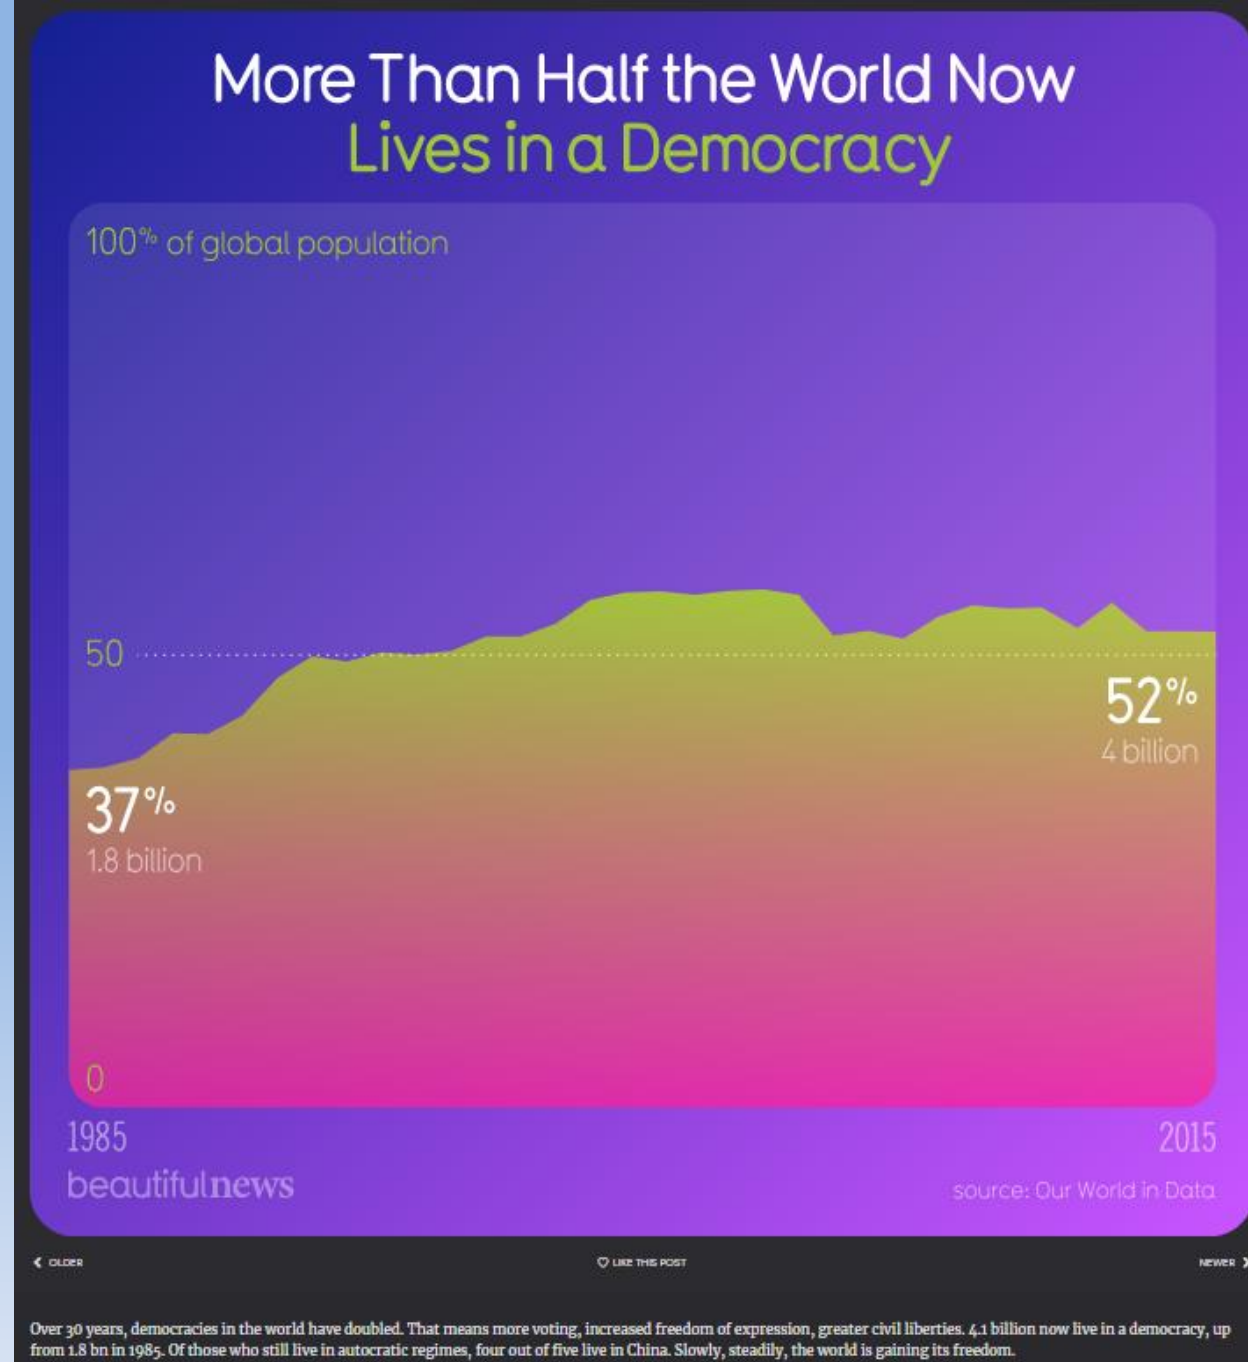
More Than Half the World Now
Lives in a Democracy

100% of global population

50

0

37%
1.8 billion

52%
4 billion

1985

2015

beautifulnews

source: Our World in Data

OLDER

LIKE THIS POST

NEWER

Over 30 years, democracies in the world have doubled. That means more voting, increased freedom of expression, greater civil liberties. 4.1 billion now live in a democracy, up from 1.8 bn in 1985. Of those who still live in autocratic regimes, four out of five live in China. Slowly, steadily, the world is gaining its freedom.